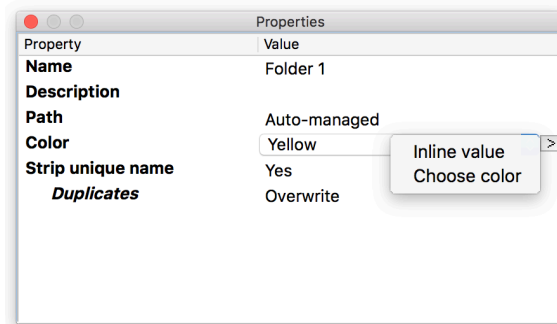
Properties

| Property | Value |
|---|---|
| **Name** | Folder 1 |
| **Description** | |
| **Path** | Auto-managed |
| **Color** | Yellow |
| **Strip unique name** | Yes |
| ***Duplicates*** | Overwrite |

>

Inline value
Choose color